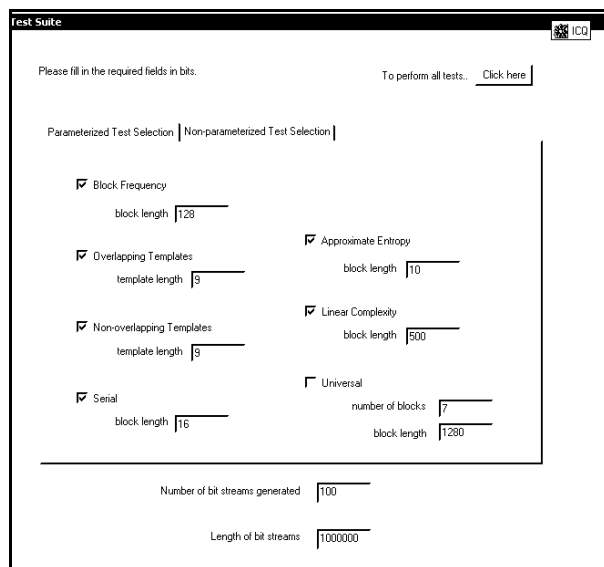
Test Suite

ICQ

Please fill in the required fields in bits.

To perform all tests.. Click here

Parameterized Test Selection | Non-parameterized Test Selection

Block Frequency

block length 128

Overlapping Templates

template length 9

Non-overlapping Templates

template length 9

Serial

block length 16

Approximate Entropy

block length 10

Linear Complexity

block length 500

Universal

number of blocks 7

block length 1280

Number of bit streams generated 100

Length of bit streams 1000000